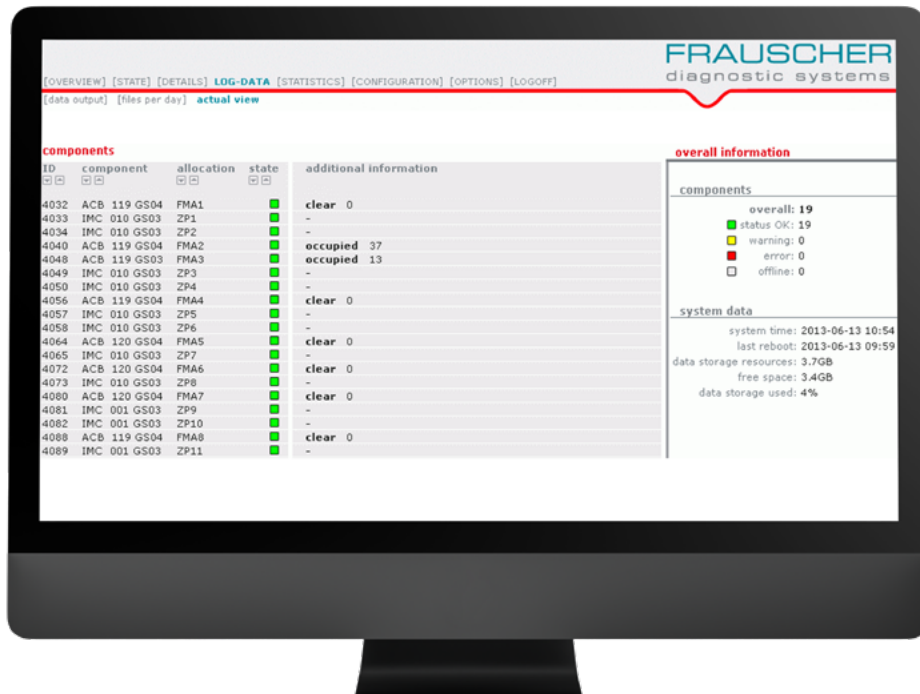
FRAUSCHER
diagnostic systems

[OVERVIEW] [STATE] [DETAILS] LOG-DATA [STATISTICS] [CONFIGURATION] [OPTIONS] [LOGOFF]

[data output] [files per day] actual view

components

| ID | component | allocation | state | additional information |
|---|---|---|---|---|
| 4032 | ACB 119 GS04 | FMA1 | | clear 0 |
| 4033 | IMC 010 GS03 | ZP1 | | - |
| 4034 | IMC 010 GS03 | ZP2 | | - |
| 4040 | ACB 119 GS04 | FMA2 | | occupied 37 |
| 4048 | ACB 119 GS03 | FMA3 | | occupied 13 |
| 4049 | IMC 010 GS03 | ZP3 | | - |
| 4050 | IMC 010 GS03 | ZP4 | | - |
| 4056 | ACB 119 GS04 | FMA4 | | clear 0 |
| 4057 | IMC 010 GS03 | ZP5 | | - |
| 4058 | IMC 010 GS03 | ZP6 | | - |
| 4064 | ACB 120 GS04 | FMA5 | | clear 0 |
| 4065 | IMC 010 GS03 | ZP7 | | - |
| 4072 | ACB 120 GS04 | FMA6 | | clear 0 |
| 4073 | IMC 010 GS03 | ZP8 | | - |
| 4080 | ACB 120 GS04 | FMA7 | | clear 0 |
| 4081 | IMC 001 GS03 | ZP9 | | - |
| 4082 | IMC 001 GS03 | ZP10 | | - |
| 4088 | ACB 119 GS04 | FMA8 | | clear 0 |
| 4089 | IMC 001 GS03 | ZP11 | | - |

overall information

components
overall: 19
status OK: 19
warning: 0
error: 0
offline: 0

system data
system time: 2013-06-13 10:54
last reboot: 2013-06-13 09:59
data storage resources: 3.7GB
free space: 3.4GB
data storage used: 4%